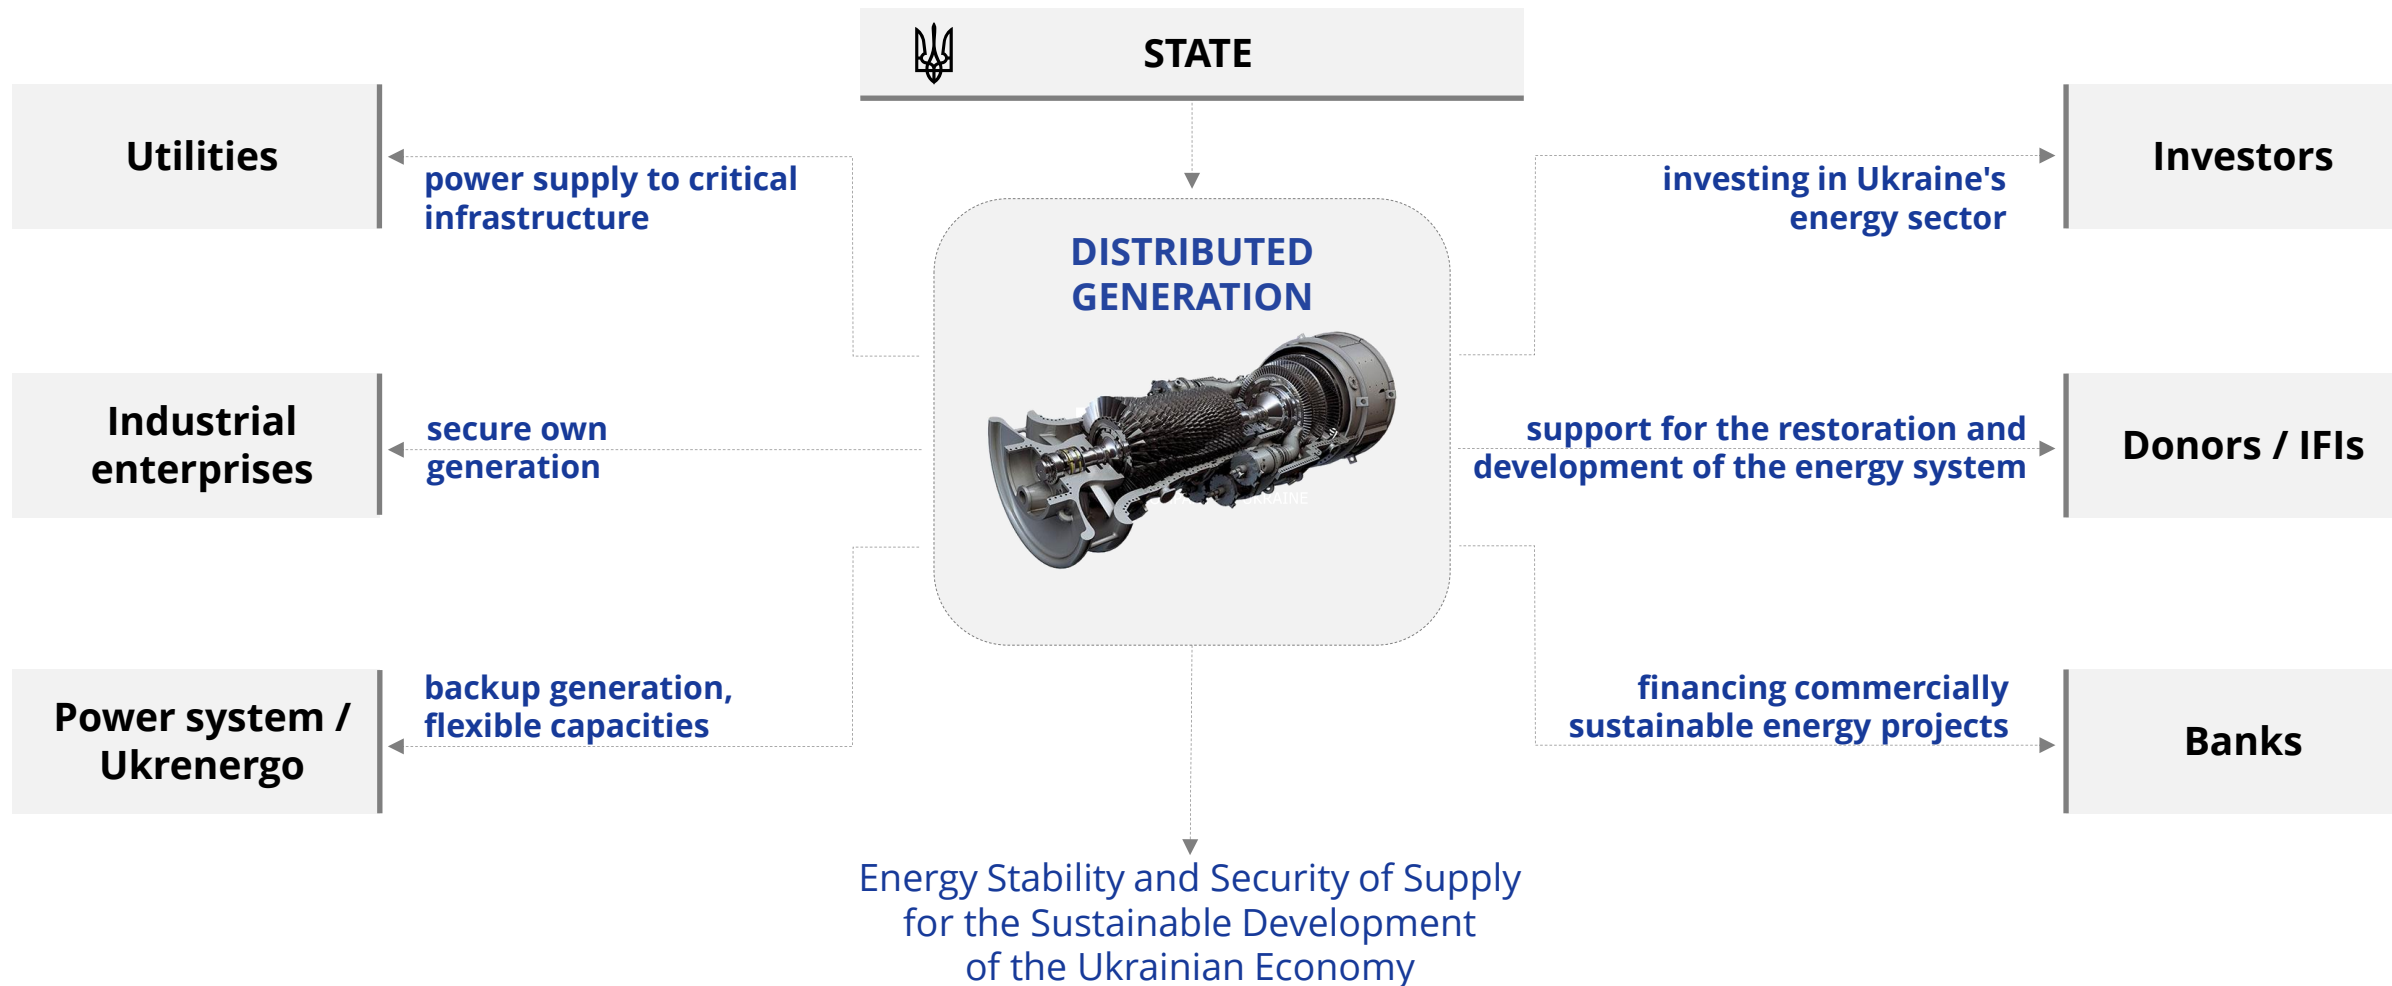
STATE

Utilities

power supply to critical infrastructure

investing in Ukraine's energy sector

Investors

DISTRIBUTED GENERATION

Industrial enterprises

secure own generation

support for the restoration and development of the energy system

Donors / IFIs

Power system / Ukrenergo

backup generation, flexible capacities

financing commercially sustainable energy projects

Banks

Energy Stability and Security of Supply for the Sustainable Development of the Ukrainian Economy